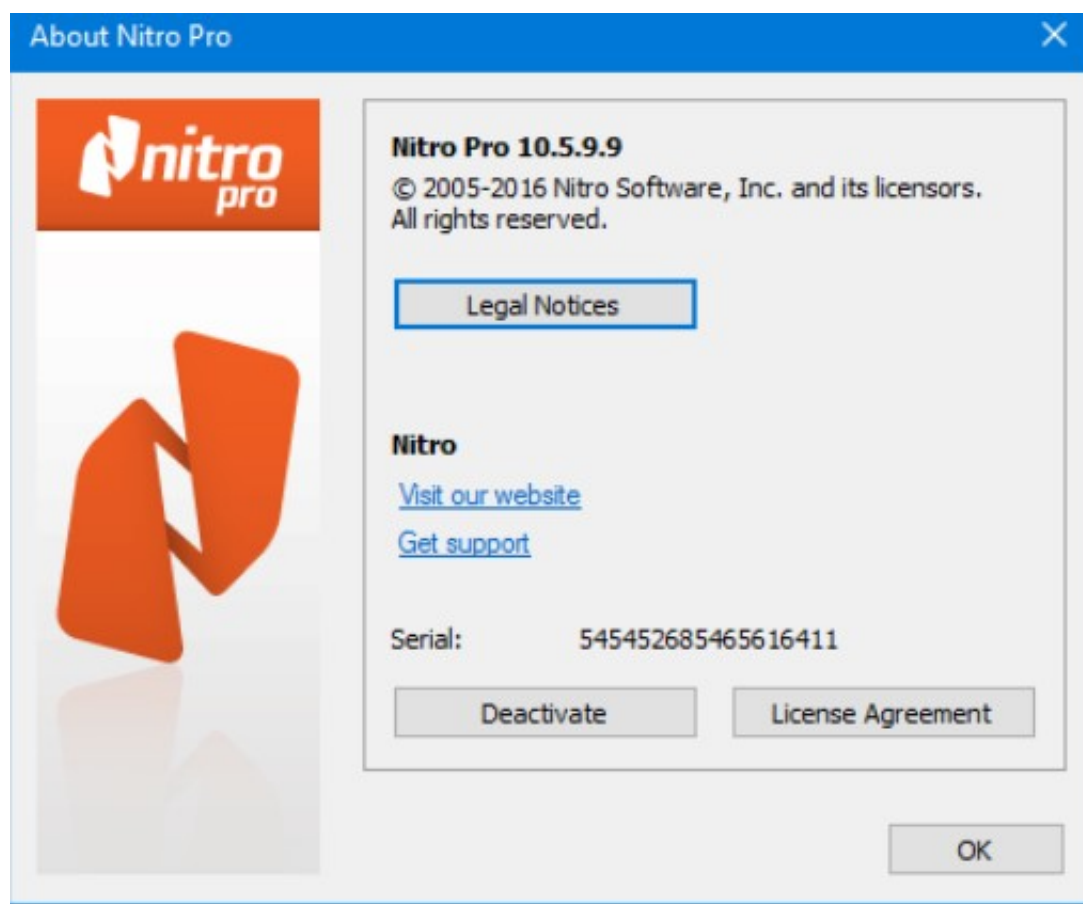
About Nitro Pro

nitro pro

Nitro Pro 10.5.9.9
© 2005-2016 Nitro Software, Inc. and its licensors. All rights reserved.

Legal Notices

Nitro

Visit our website

Get support

Serial: 545452685465616411

Deactivate

License Agreement

OK